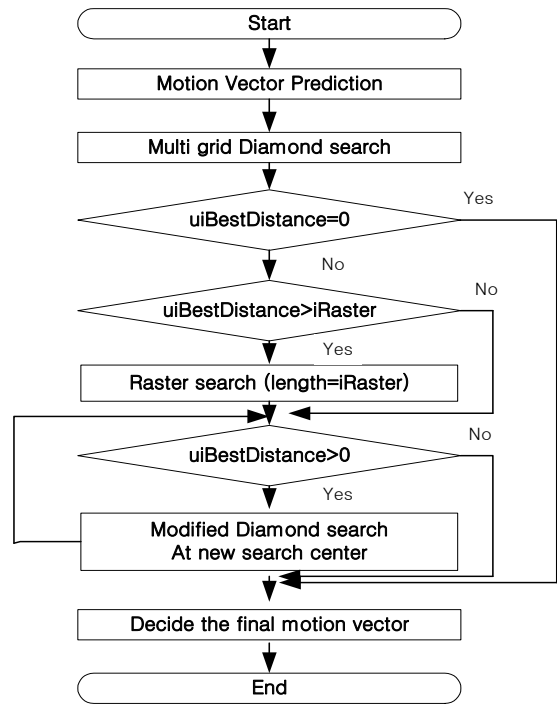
Start

Motion Vector Prediction

Multi grid Diamond search

uiBestDistance=0

Yes

No

uiBestDistance>iRaster

No

Yes

Raster search (length=iRaster)

uiBestDistance>0

No

Yes

Modified Diamond search At new search center

Decide the final motion vector

End